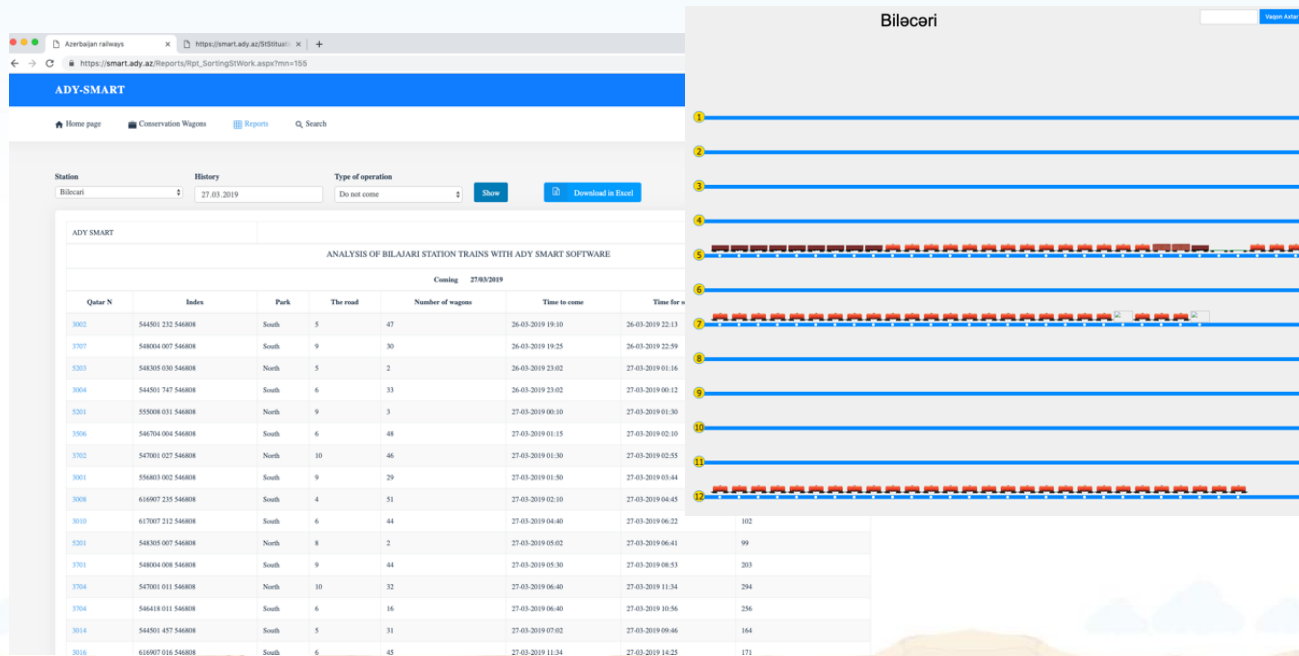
Azerbaijan railways × https://smart.ady.az/StSituati ×

https://smart.ady.az/Reports/Rpt_SortingStWork.aspx?mn=155

ADY-SMART

Home page Conservation Wagons Reports Search

Station
Bilecari

History
27.03.2019

Type of operation
Do not come

Show

Download in Excel

ADY SMART

ANALYSIS OF BILAJARI STATION TRAINS WITH ADY SMART SOFTWARE

Coming 27/03/2019

| Qatar N | Index | Park | The road | Number of wagons | Time to come | Time for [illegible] | |
|---|---|---|---|---|---|---|---|
| 3002 | 544501 232 546808 | South | 5 | 47 | 26-03-2019 19:10 | 26-03-2019 22:13 | |
| 3707 | 548004 007 546808 | South | 9 | 30 | 26-03-2019 19:25 | 26-03-2019 22:59 | |
| 5203 | 548305 030 546808 | North | 5 | 2 | 26-03-2019 23:02 | 27-03-2019 01:16 | |
| 3004 | 544501 747 546808 | South | 6 | 33 | 26-03-2019 23:02 | 27-03-2019 00:12 | |
| 5201 | 555008 031 546808 | North | 9 | 3 | 27-03-2019 00:10 | 27-03-2019 01:30 | |
| 3506 | 546704 004 546808 | South | 6 | 48 | 27-03-2019 01:15 | 27-03-2019 02:10 | |
| 3702 | 547001 027 546808 | North | 10 | 46 | 27-03-2019 01:30 | 27-03-2019 02:55 | |
| 3001 | 556803 002 546808 | South | 9 | 29 | 27-03-2019 01:50 | 27-03-2019 03:44 | |
| 3008 | 616907 235 546808 | South | 4 | 51 | 27-03-2019 02:10 | 27-03-2019 04:45 | |
| 3010 | 617007 212 546808 | South | 6 | 44 | 27-03-2019 04:40 | 27-03-2019 06:22 | 102 |
| 5201 | 548305 007 546808 | North | 8 | 2 | 27-03-2019 05:02 | 27-03-2019 06:41 | 99 |
| 3701 | 548004 008 546808 | South | 9 | 44 | 27-03-2019 05:30 | 27-03-2019 08:53 | 203 |
| 3704 | 547001 011 546808 | North | 10 | 32 | 27-03-2019 06:40 | 27-03-2019 11:34 | 294 |
| 3704 | 546418 011 546808 | South | 6 | 16 | 27-03-2019 06:40 | 27-03-2019 10:56 | 256 |
| 3014 | 544501 457 546808 | South | 5 | 31 | 27-03-2019 07:02 | 27-03-2019 09:46 | 164 |
| 3016 | 616907 016 546808 | South | 6 | 45 | 27-03-2019 11:34 | 27-03-2019 14:25 | 171 |

Biləcəri

Vagon Axtar

1
2
3
4
5
6
7
8
9
10
11
12